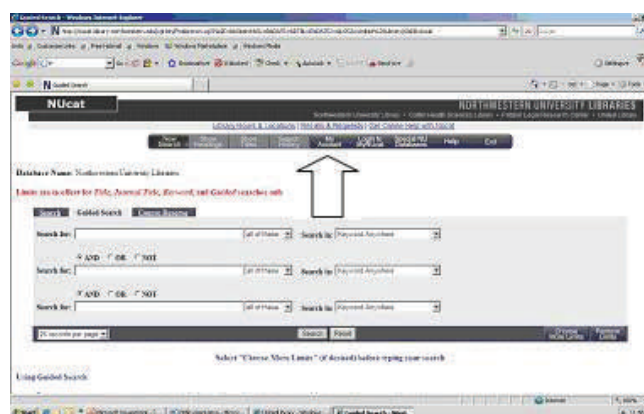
Guided Search - Windows Internet Explorer

Guided Search

NUcat

NORTHWESTERN UNIVERSITY LIBRARIES

Northwestern University Library • Galter Health Sciences Library • Pritzker Legal Research Center • United Library

Library Hours & Locations | Renewals & Requests | Get Online Help with NUcat

New Search | Show Headings | Start Over | Search History | My Account | Help | Exit

Database Name: Northwestern University Libraries

Limits are in effect for Title, Journal Title, Keyword, and Guided searches only

Search | Guided Search | Course Reserve

Search for: [ ] all of these | Search in: Keyword Anywhere

AND OR NOT

Search for: [ ] all of these | Search in: Keyword Anywhere

AND OR NOT

Search for: [ ] all of these | Search in: Keyword Anywhere

20 records per page | Search | Reset | Choose More Limits | Remove Limits

Select "Choose More Limits" (if desired) before typing your search

Using Guided Search

Internet

Start | Guided Search - Wind...